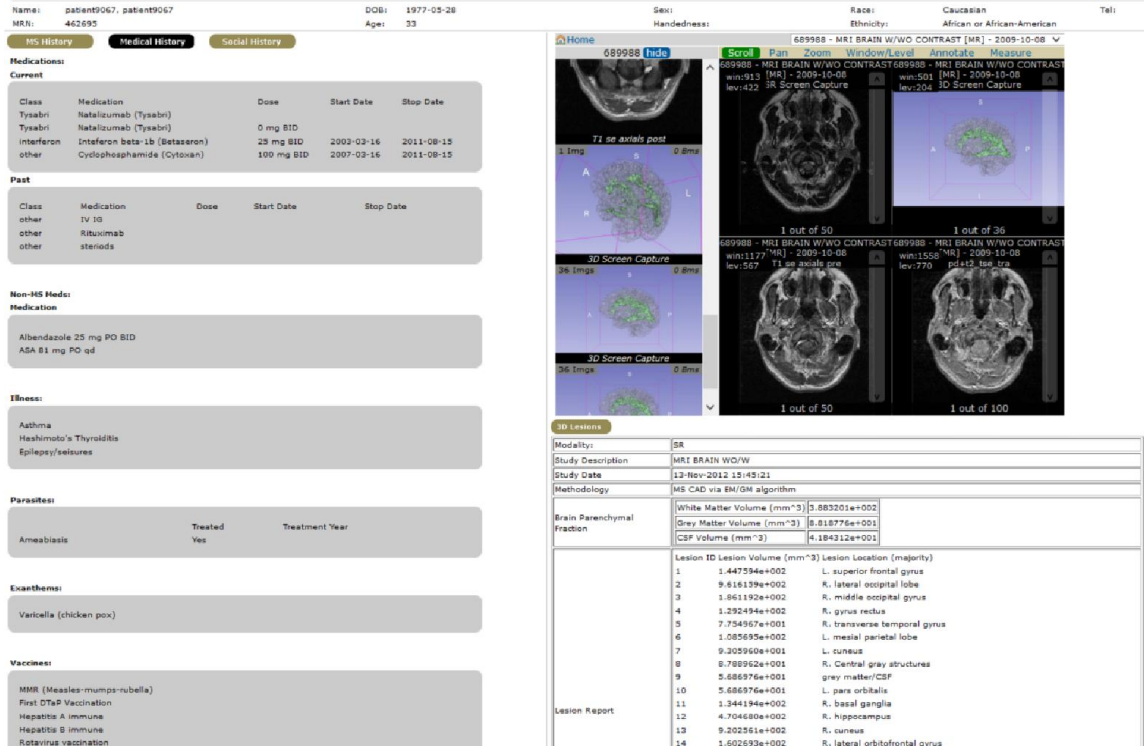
Name: patient9067, patient9067 DOB: 1977-05-28 Sex: Race: Caucasian Tel:
MRN: 462695 Age: 33 Handedness: Ethnicity: African or African-American

MS History Medical History Social History

Medications:
Current

| Class | Medication | Dose | Start Date | Stop Date |
|---|---|---|---|---|
| Tysabri | Natalizumab (Tysabri) | | | |
| Tysabri | Natalizumab (Tysabri) | 0 mg BID | | |
| interferon | Inteferon beta-1b (Betaseron) | 25 mg BID | 2003-03-16 | 2011-08-15 |
| other | Cyclophosphamide (Cytoxan) | 100 mg BID | 2007-03-16 | 2011-08-15 |

Past

| Class | Medication | Dose | Start Date | Stop Date |
|---|---|---|---|---|
| other | IV IG | | | |
| other | Rituximab | | | |
| other | steriods | | | |

Non-MS Meds:
Medication

Albendazole 25 mg PO BID
ASA 81 mg PO qd

Illness:

Asthma
Hashimoto's Thyroiditis
Epilepsy/seisures

Parasites:

| | Treated | Treatment Year |
|---|---|---|
| Ameabiasis | Yes | |

Exanthems:

Varicella (chicken pox)

Vaccines:

MMR (Measles-mumps-rubella)
First DTaP Vaccination
Hepatitis A immune
Hepatitis B immune
Rotavirus vaccination

Home 689988 - MRI BRAIN W/WO CONTRAST [MR] - 2009-10-08
689988 hide
Scroll Pan Zoom Window/Level Annotate Measure
T1 se axials post
1 Img 0 8ms
3D Screen Capture
36 Imgs 0 8ms
3D Screen Capture
36 Imgs 0 8ms
689988 - MRI BRAIN W/WO CONTRAST win:913 lev:422 [MR] - 2009-10-08 3R Screen Capture 1 out of 50
689988 - MRI BRAIN W/WO CONTRAST win:501 lev:204 [MR] - 2009-10-08 3D Screen Capture 1 out of 36
689988 - MRI BRAIN W/WO CONTRAST win:1177 lev:567 [MR] - 2009-10-08 T1 se axials pre 1 out of 50
689988 - MRI BRAIN W/WO CONTRAST win:1558 lev:770 [MR] - 2009-10-08 pd+t2_tse_tra 1 out of 100

3D Lesions

| Modality: | SR |
|---|---|
| Study Description | MRI BRAIN WO/W |
| Study Date | 13-Nov-2012 15:45:21 |
| Methodology | MS CAD via EM/GM algorithm |
| Brain Parenchymal Fraction | White Matter Volume (mm^3) 3.883201e+002; Grey Matter Volume (mm^3) 8.818776e+001; CSF Volume (mm^3) 4.184312e+001 |

Lesion Report

| Lesion ID | Lesion Volume (mm^3) | Lesion Location (majority) |
|---|---|---|
| 1 | 1.447594e+002 | L. superior frontal gyrus |
| 2 | 9.616139e+002 | R. lateral occipital lobe |
| 3 | 1.861192e+002 | R. middle occipital gyrus |
| 4 | 1.292494e+002 | R. gyrus rectus |
| 5 | 7.754967e+001 | R. transverse temporal gyrus |
| 6 | 1.085695e+002 | L. mesial parietal lobe |
| 7 | 9.305960e+001 | L. cuneus |
| 8 | 8.788962e+001 | R. Central gray structures |
| 9 | 5.686976e+001 | grey matter/CSF |
| 10 | 5.686976e+001 | L. pars orbitalis |
| 11 | 1.344194e+002 | R. basal ganglia |
| 12 | 4.704680e+002 | R. hippocampus |
| 13 | 9.202561e+002 | R. cuneus |
| 14 | 1.602693e+002 | R. lateral orbitofrontal gyrus |